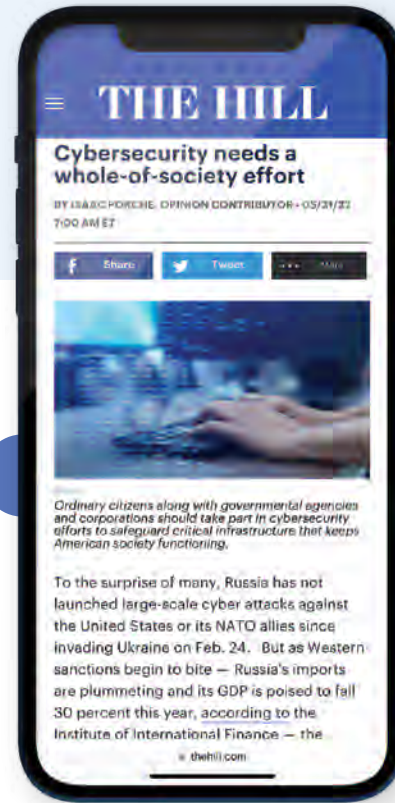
THE HILL

Cybersecurity needs a whole-of-society effort

BY ISAAC PORCHE, OPINION CONTRIBUTOR - 05/21/22 7:00 AM ET

Share

Tweet

More

Ordinary citizens along with governmental agencies and corporations should take part in cybersecurity efforts to safeguard critical infrastructure that keeps American society functioning.

To the surprise of many, Russia has not launched large-scale cyber attacks against the United States or its NATO allies since invading Ukraine on Feb. 24. But as Western sanctions begin to bite — Russia's imports are plummeting and its GDP is poised to fall 30 percent this year, according to the Institute of International Finance — the

thehill.com